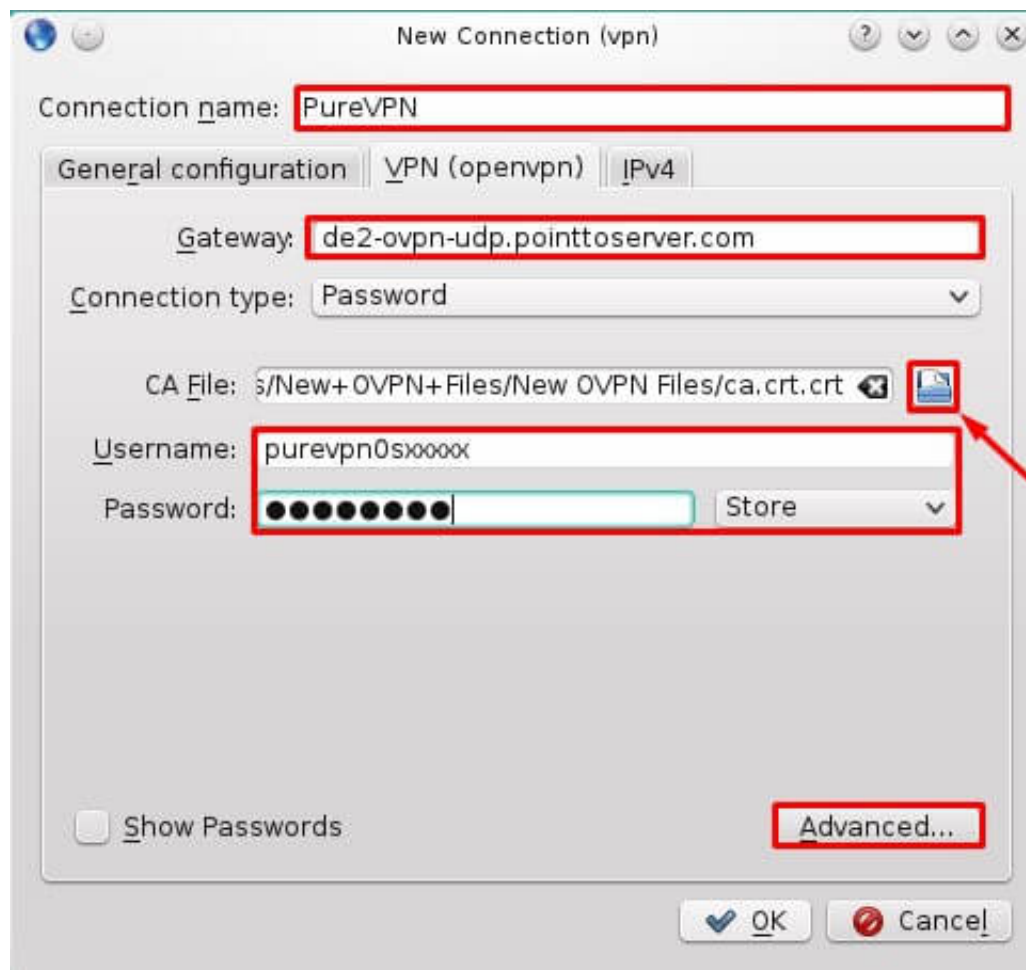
New Connection (vpn)

Connection name: PureVPN

General configuration | VPN (openvpn) | IPv4

Gateway: de2-ovpn-udp.pointtoserver.com

Connection type: Password

CA File: s/New+OVPN+Files/New OVPN Files/ca.crt.crt

Username: purevpn0sxxxxx

Password: ●●●●●●●●● Store

Show Passwords

Advanced...

OK Cancel